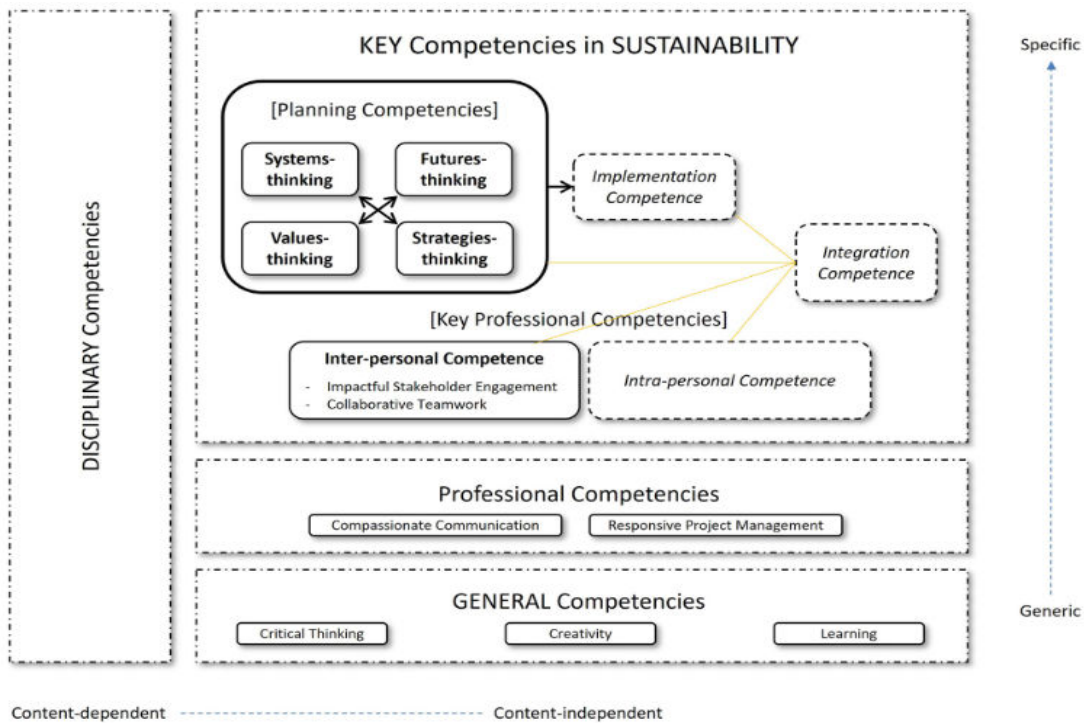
DISCIPLINARY Competencies

KEY Competencies in SUSTAINABILITY

[Planning Competencies]

Systems-thinking

Futures-thinking

Values-thinking

Strategies-thinking

Implementation Competence

Integration Competence

[Key Professional Competencies]

Inter-personal Competence
- Impactful Stakeholder Engagement
- Collaborative Teamwork

Intra-personal Competence

Professional Competencies

Compassionate Communication

Responsive Project Management

GENERAL Competencies

Critical Thinking

Creativity

Learning

Specific

Generic

Content-dependent

Content-independent